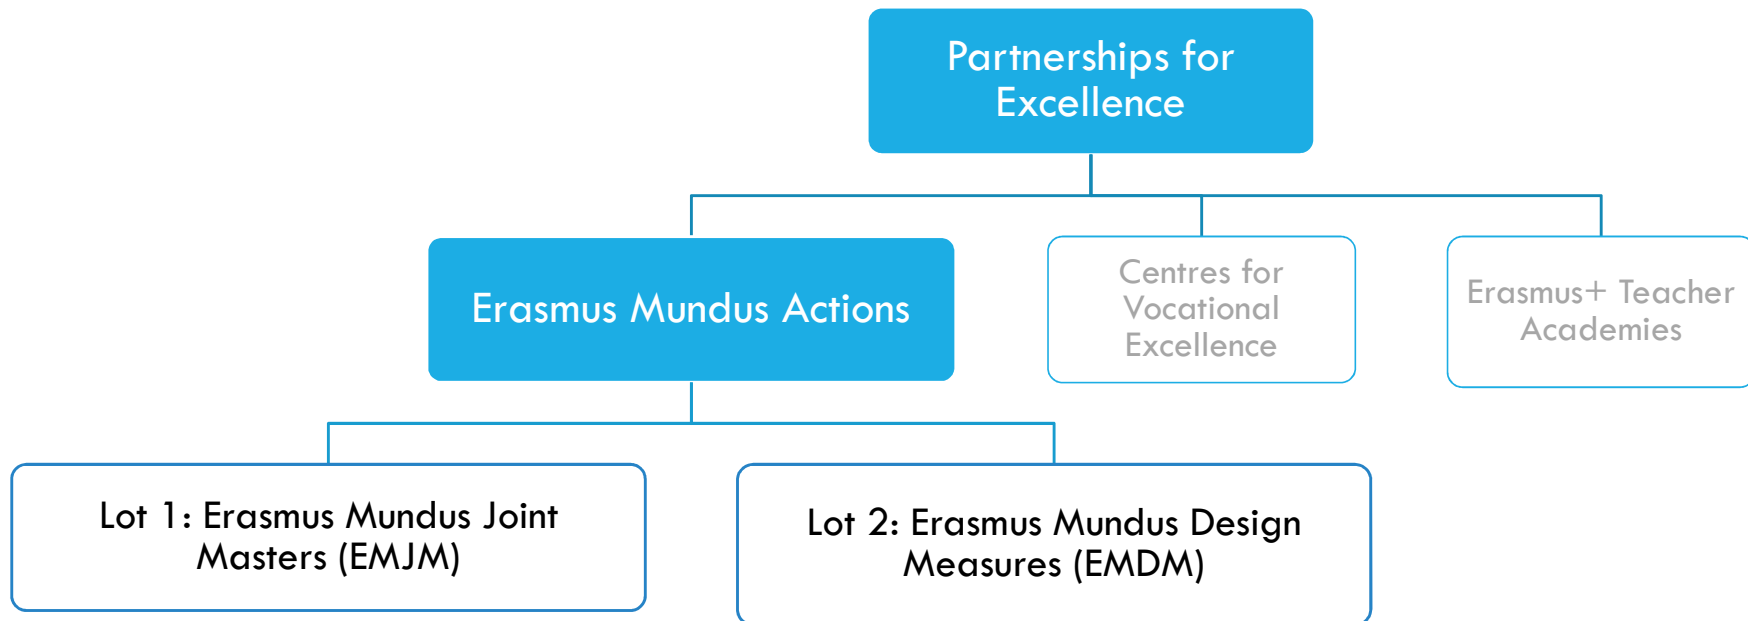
Partnerships for Excellence

Erasmus Mundus Actions

Centres for Vocational Excellence

Erasmus+ Teacher Academies

Lot 1: Erasmus Mundus Joint Masters (EMJM)

Lot 2: Erasmus Mundus Design Measures (EMDM)